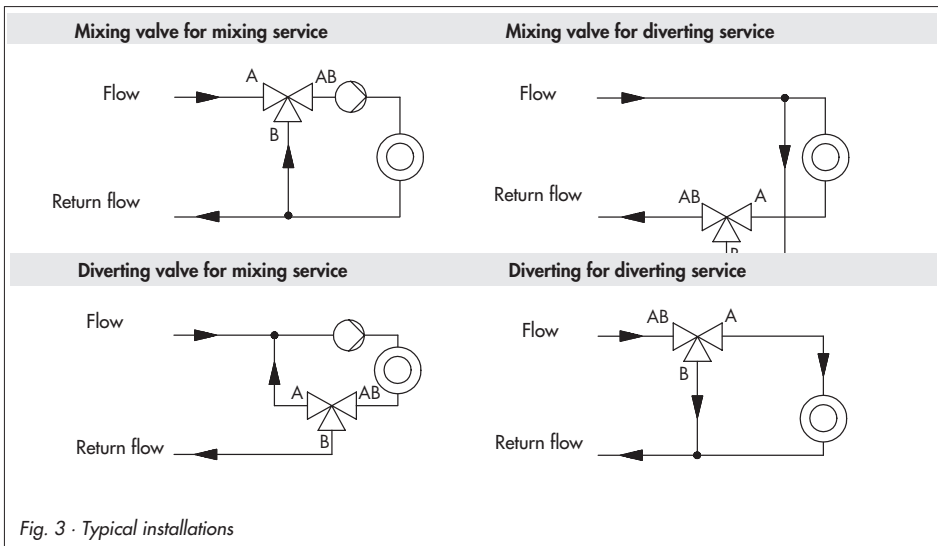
Mixing valve for mixing service

Flow

A

AB

B

Return flow

Mixing valve for diverting service

Flow

Return flow

AB

A

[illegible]

Diverting valve for mixing service

Flow

A

AB

B

Return flow

Diverting for diverting service

Flow

AB

A

B

Return flow

Fig. 3 · Typical installations